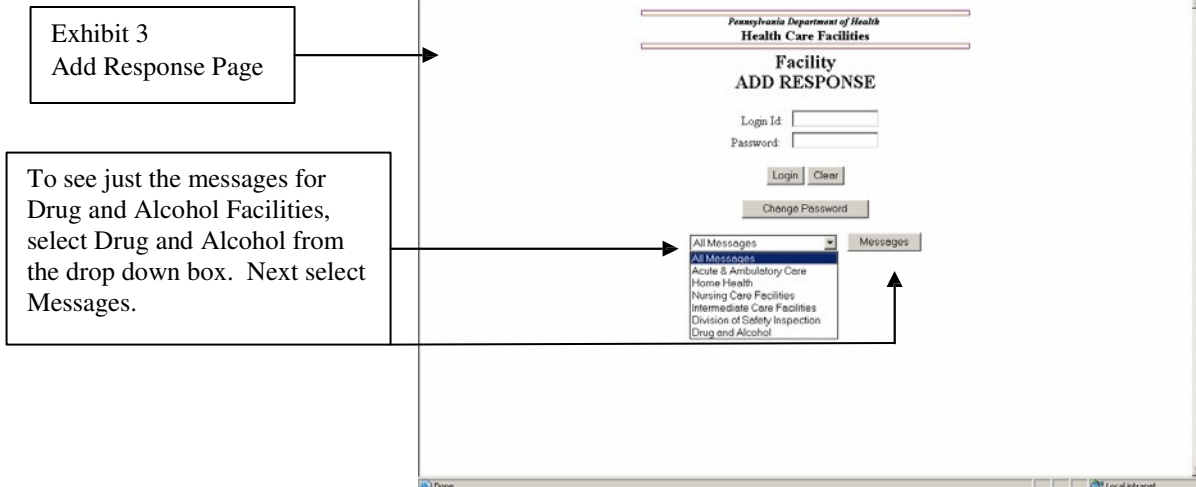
Exhibit 3
Add Response Page

Pennsylvania Department of Health
Health Care Facilities

Facility
ADD RESPONSE

Login Id:
Password:

Login Clear

Change Password

To see just the messages for Drug and Alcohol Facilities, select Drug and Alcohol from the drop down box. Next select Messages.

All Messages
Messages

All Messages
Acute & Ambulatory Care
Home Health
Nursing Care Facilities
Intermediate Care Facilities
Division of Safety Inspection
Drug and Alcohol

Done
Local intranet